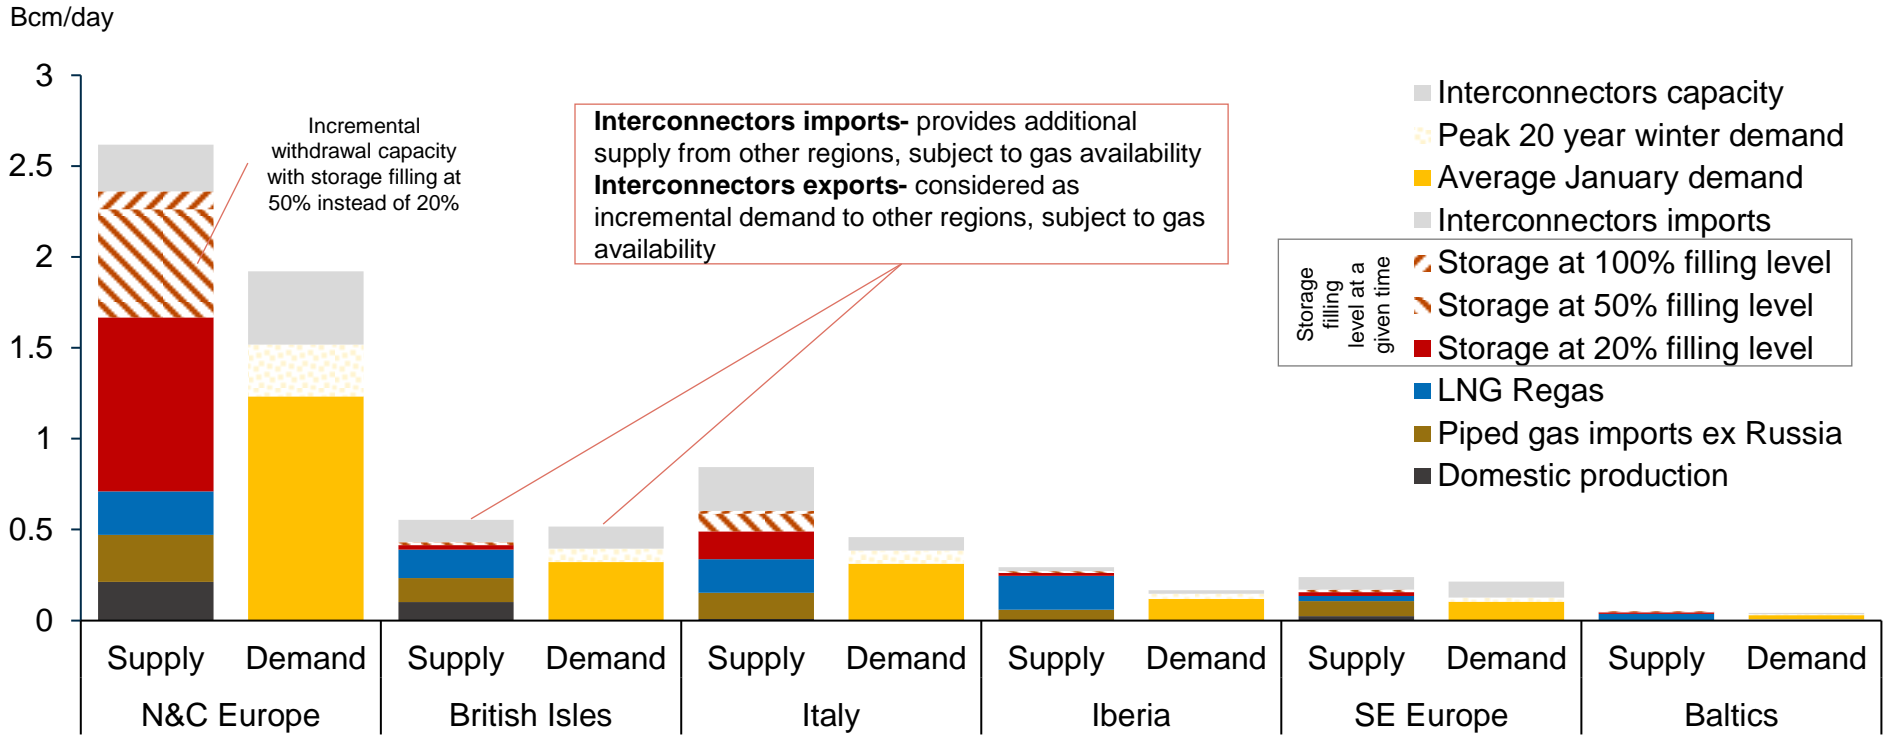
Bcm/day

3
2.5
2
1.5
1
0.5
0

Incremental withdrawal capacity with storage filling at 50% instead of 20%

**Interconnectors imports-** provides additional supply from other regions, subject to gas availability
**Interconnectors exports-** considered as incremental demand to other regions, subject to gas availability

Interconnectors capacity
Peak 20 year winter demand
Average January demand
Interconnectors imports
Storage filling level at a given time
Storage at 100% filling level
Storage at 50% filling level
Storage at 20% filling level
LNG Regas
Piped gas imports ex Russia
Domestic production

Supply Demand
N&C Europe
Supply Demand
British Isles
Supply Demand
Italy
Supply Demand
Iberia
Supply Demand
SE Europe
Supply Demand
Baltics